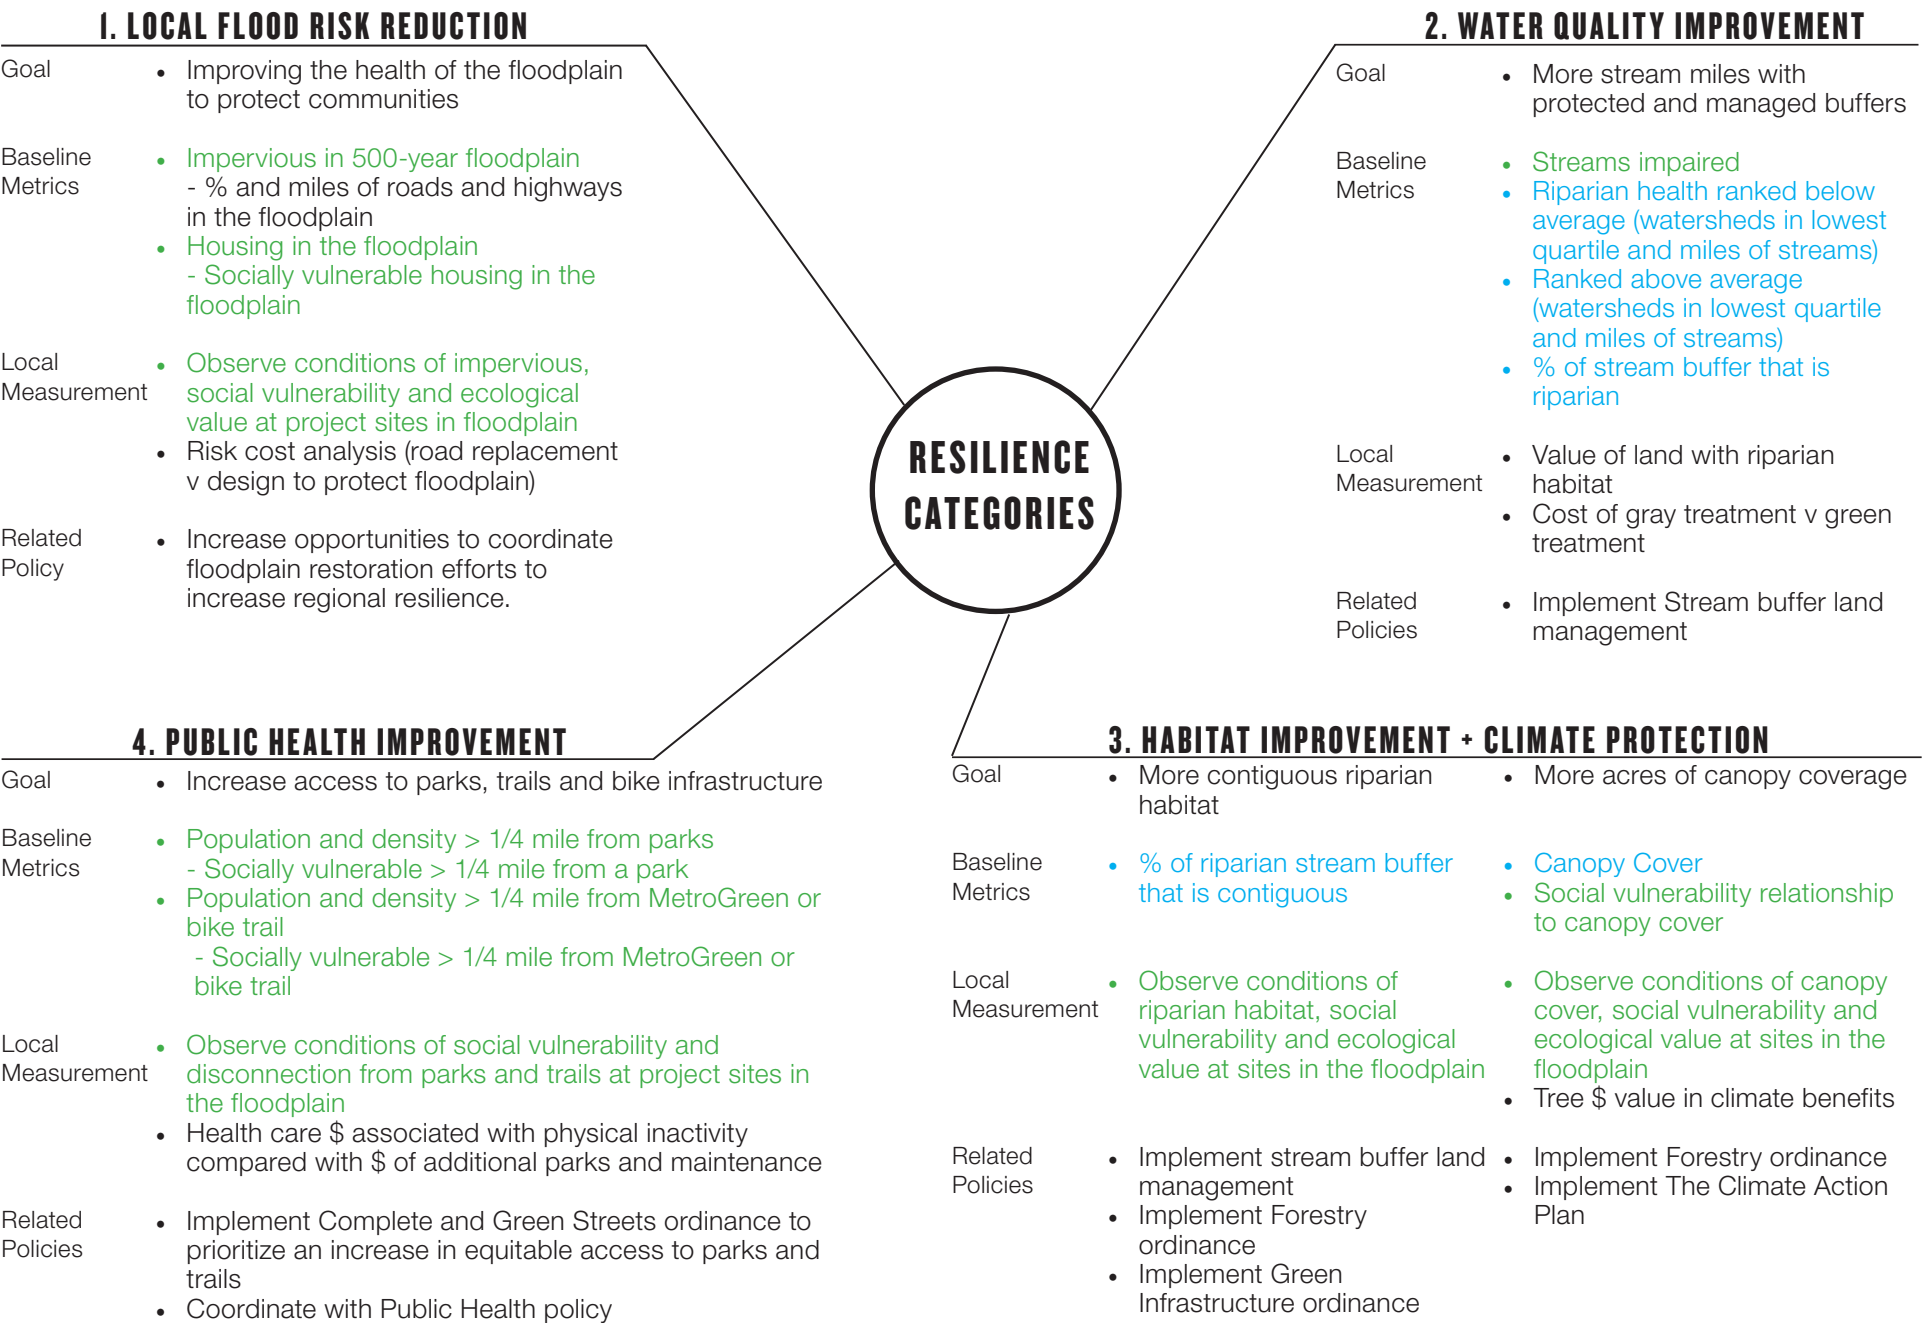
1. LOCAL FLOOD RISK REDUCTION

Goal
• Improving the health of the floodplain to protect communities

Baseline Metrics
• Impervious in 500-year floodplain
- % and miles of roads and highways in the floodplain
• Housing in the floodplain
- Socially vulnerable housing in the floodplain

Local Measurement
• Observe conditions of impervious, social vulnerability and ecological value at project sites in floodplain
• Risk cost analysis (road replacement v design to protect floodplain)

Related Policy
• Increase opportunities to coordinate floodplain restoration efforts to increase regional resilience.

2. WATER QUALITY IMPROVEMENT

Goal
• More stream miles with protected and managed buffers

Baseline Metrics
• Streams impaired
• Riparian health ranked below average (watersheds in lowest quartile and miles of streams)
• Ranked above average (watersheds in lowest quartile and miles of streams)
• % of stream buffer that is riparian

Local Measurement
• Value of land with riparian habitat
• Cost of gray treatment v green treatment

Related Policies
• Implement Stream buffer land management

RESILIENCE CATEGORIES

4. PUBLIC HEALTH IMPROVEMENT

Goal
• Increase access to parks, trails and bike infrastructure

Baseline Metrics
• Population and density > 1/4 mile from parks
- Socially vulnerable > 1/4 mile from a park
• Population and density > 1/4 mile from MetroGreen or bike trail
- Socially vulnerable > 1/4 mile from MetroGreen or bike trail

Local Measurement
• Observe conditions of social vulnerability and disconnection from parks and trails at project sites in the floodplain
• Health care $ associated with physical inactivity compared with $ of additional parks and maintenance

Related Policies
• Implement Complete and Green Streets ordinance to prioritize an increase in equitable access to parks and trails
• Coordinate with Public Health policy

3. HABITAT IMPROVEMENT + CLIMATE PROTECTION

Goal
• More contiguous riparian habitat
• More acres of canopy coverage

Baseline Metrics
• % of riparian stream buffer that is contiguous
• Canopy Cover
• Social vulnerability relationship to canopy cover

Local Measurement
• Observe conditions of riparian habitat, social vulnerability and ecological value at sites in the floodplain
• Observe conditions of canopy cover, social vulnerability and ecological value at sites in the floodplain
• Tree $ value in climate benefits

Related Policies
• Implement stream buffer land management
• Implement Forestry ordinance
• Implement Green Infrastructure ordinance
• Implement Forestry ordinance
• Implement The Climate Action Plan